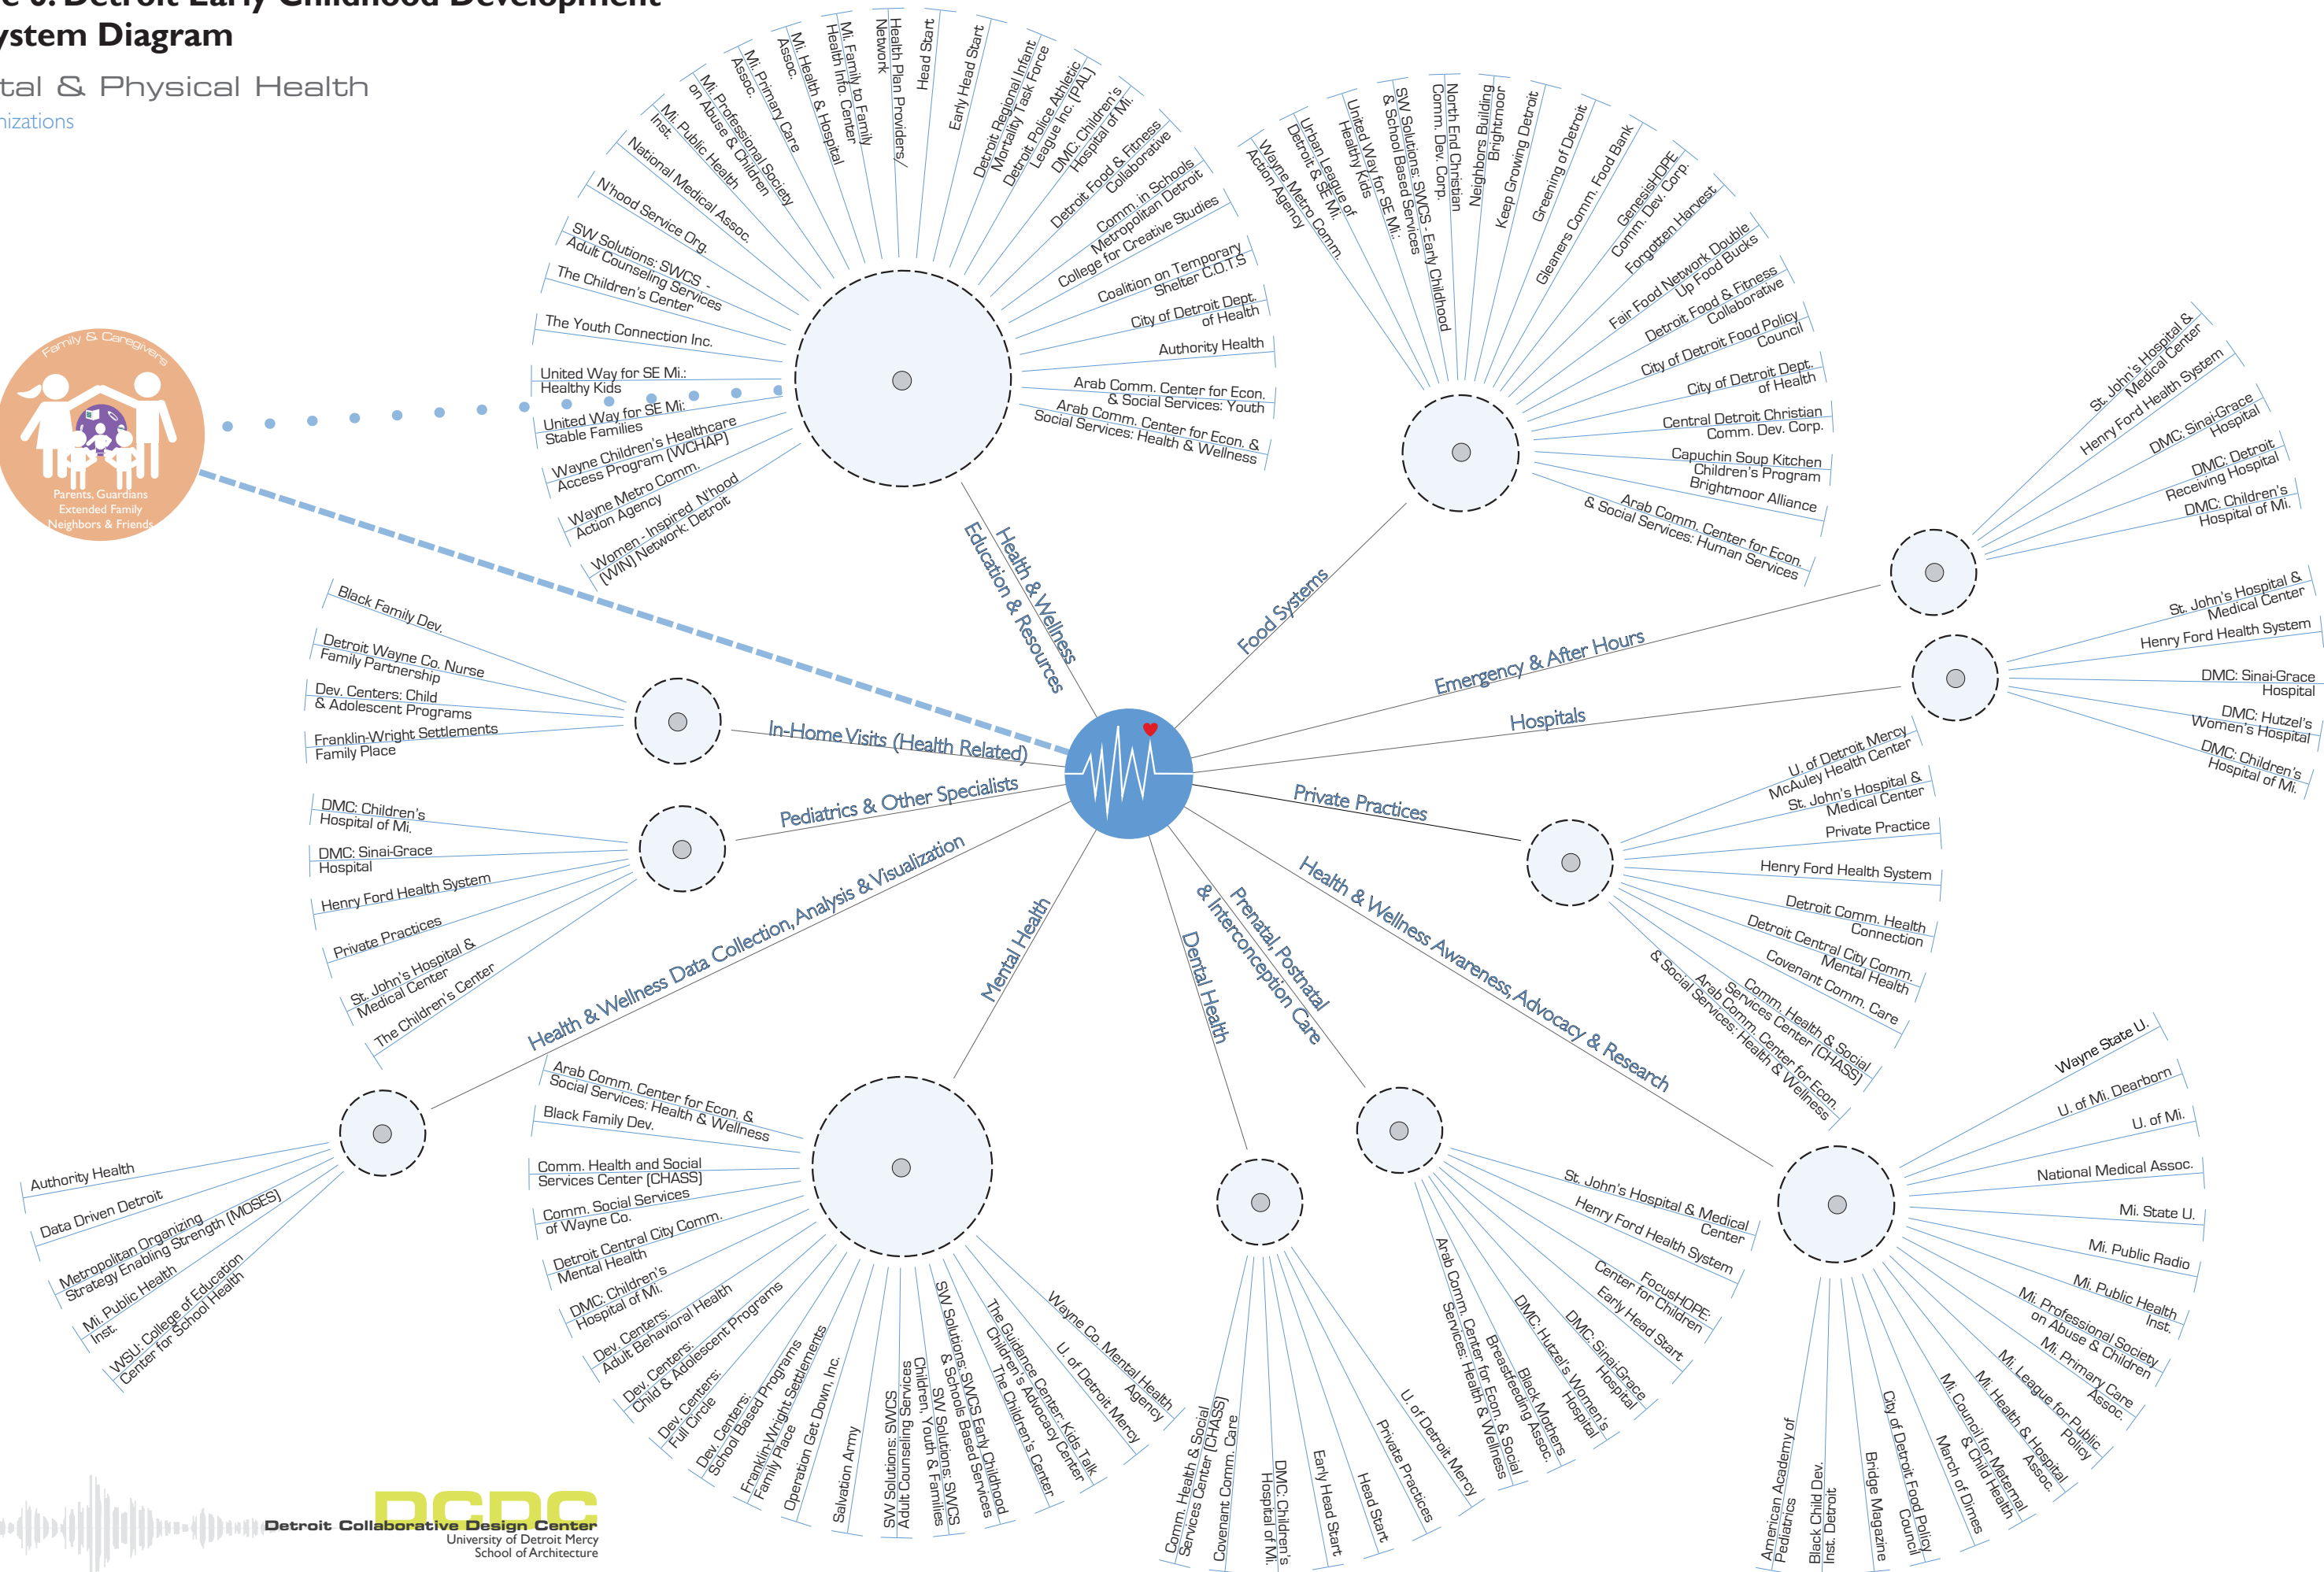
e 6: Detroit Early Childhood Development
ystem Diagram

tal & Physical Health
nizations

Family & Caregivers
Parents, Guardians
Extended Family
Neighbors & Friends

Health & Wellness Education & Resources

SW Solutions: SWCS - Adult Counseling Services
The Children's Center
The Youth Connection Inc.
United Way for SE Mi.: Healthy Kids
United Way for SE Mi.: Stable Families
Wayne Children's Healthcare Access Program (WCHAP)
Wayne Metro Comm. Action Agency
Women - Inspired N'hood (WIN) Network: Detroit
N'hood Service Org.
National Medical Assoc.
Mi. Public Health Inst.
Mi. Professional Society on Abuse & Children
Mi. Primary Care Assoc.
Mi. Health & Hospital Assoc.
Mi. Family to Family Health Info. Center
Health Plan Providers
Head Start
Early Head Start
Detroit Regional Infant Mortality Task Force
Detroit Police Athletic League Inc. (PAL)
DMC: Children's Hospital of Mi.
Detroit Food & Fitness Collaborative
Comm. in Schools Metropolitan Detroit
College for Creative Studies
Coalition on Temporary Shelter C.O.T.S
City of Detroit Dept. of Health
Authority Health
Arab Comm. Center for Econ. & Social Services: Youth
Arab Comm. Center for Econ. & Social Services: Health & Wellness

Food Systems

Wayne Metro Comm. Action Agency
Urban League of Detroit & SE Mi.
United Way for SE Mi.: Healthy Kids
SW Solutions: SWCS - Early Childhood & School Based Services
North End Christian Comm. Dev. Corp.
Neighbors Building Brightmoor
Keep Growing Detroit
Greening of Detroit
Gleaners Comm. Food Bank
GenesisHOPE Comm. Dev. Corp.
Forgotten Harvest
Fair Food Network Double Up Food Bucks
Detroit Food & Fitness Collaborative
City of Detroit Food Policy Council
City of Detroit Dept. of Health
Central Detroit Christian Comm. Dev. Corp.
Capuchin Soup Kitchen Children's Program
Brightmoor Alliance
Arab Comm. Center for Econ. & Social Services: Human Services

Emergency & After Hours

St. John's Hospital & Medical Center
Henry Ford Health System
DMC: Sinai-Grace Hospital
DMC: Detroit Receiving Hospital
DMC: Children's Hospital of Mi.

Hospitals

St. John's Hospital & Medical Center
Henry Ford Health System
DMC: Sinai-Grace Hospital
DMC: Hutzel's Women's Hospital
DMC: Children's Hospital of Mi.

Private Practices

U. of Detroit Mercy McAuley Health Center
St. John's Hospital & Medical Center
Private Practice
Henry Ford Health System
Detroit Comm. Health Connection
Detroit Central City Comm. Mental Health
Covenant Comm. Care
Comm. Health & Social Services Center (CHASS)
Arab Comm. Center for Econ. & Social Services: Health & Wellness

Health & Wellness Awareness, Advocacy & Research

Wayne State U.
U. of Mi. Dearborn
U. of Mi.
National Medical Assoc.
Mi. State U.
Mi. Public Radio
Mi. Public Health Inst.
Mi. Professional Society on Abuse & Children
Mi. Primary Care Assoc.
Mi. League for Public Policy
Mi. Health & Hospital Assoc.
Mi. Council for Maternal & Child Health
March of Dimes
City of Detroit Food Policy Council
Bridge Magazine
Black Child Dev. Inst. Detroit
American Academy of Pediatrics

Prenatal, Postnatal & Interconception Care

St. John's Hospital & Medical Center
Henry Ford Health System
FocusHOPE: Center for Children
Early Head Start
DMC: Sinai-Grace Hospital
DMC: Hutzel's Women's Hospital
Black Mothers Breastfeeding Assoc.
Arab Comm. Center for Econ & Social Services: Health & Wellness

Dental Health

U. of Detroit Mercy
Private Practices
Head Start
Early Head Start
DMC: Children's Hospital of Mi.
Covenant Comm. Care
Comm. Health & Social Services Center (CHASS)

Mental Health

Arab Comm. Center for Econ. & Social Services: Health & Wellness
Black Family Dev.
Comm. Health and Social Services Center (CHASS)
Comm. Social Services of Wayne Co.
Detroit Central City Comm. Mental Health
DMC: Children's Hospital of Mi.
Dev. Centers: Adult Behavioral Health
Dev. Centers: Child & Adolescent Programs
Dev. Centers: Full Circle
Dev. Centers: School Based Programs
Franklin-Wright Settlements Family Place
Operation Get Down, Inc.
Salvation Army
SW Solutions: SWCS Adult Counseling Services
SW Solutions: SWCS Children, Youth & Families
SW Solutions: SWCS Early Childhood & School Based Services
The Children's Center
The Guidance Center: Kids Talk Children's Advocacy Center
U. of Detroit Mercy
Wayne Co. Mental Health Agency

Health & Wellness Data Collection, Analysis & Visualization

Authority Health
Data Driven Detroit
Metropolitan Organizing Strategy Enabling Strength (MOSES)
Mi. Public Health Inst.
WSU: College of Education Center for School Health

Pediatrics & Other Specialists

DMC: Children's Hospital of Mi.
DMC: Sinai-Grace Hospital
Henry Ford Health System
Private Practices
St. John's Hospital & Medical Center
The Children's Center

In-Home Visits (Health Related)

Black Family Dev.
Detroit Wayne Co. Nurse Family Partnership
Dev. Centers: Child & Adolescent Programs
Franklin-Wright Settlements Family Place

DCDC
Detroit Collaborative Design Center
University of Detroit Mercy
School of Architecture